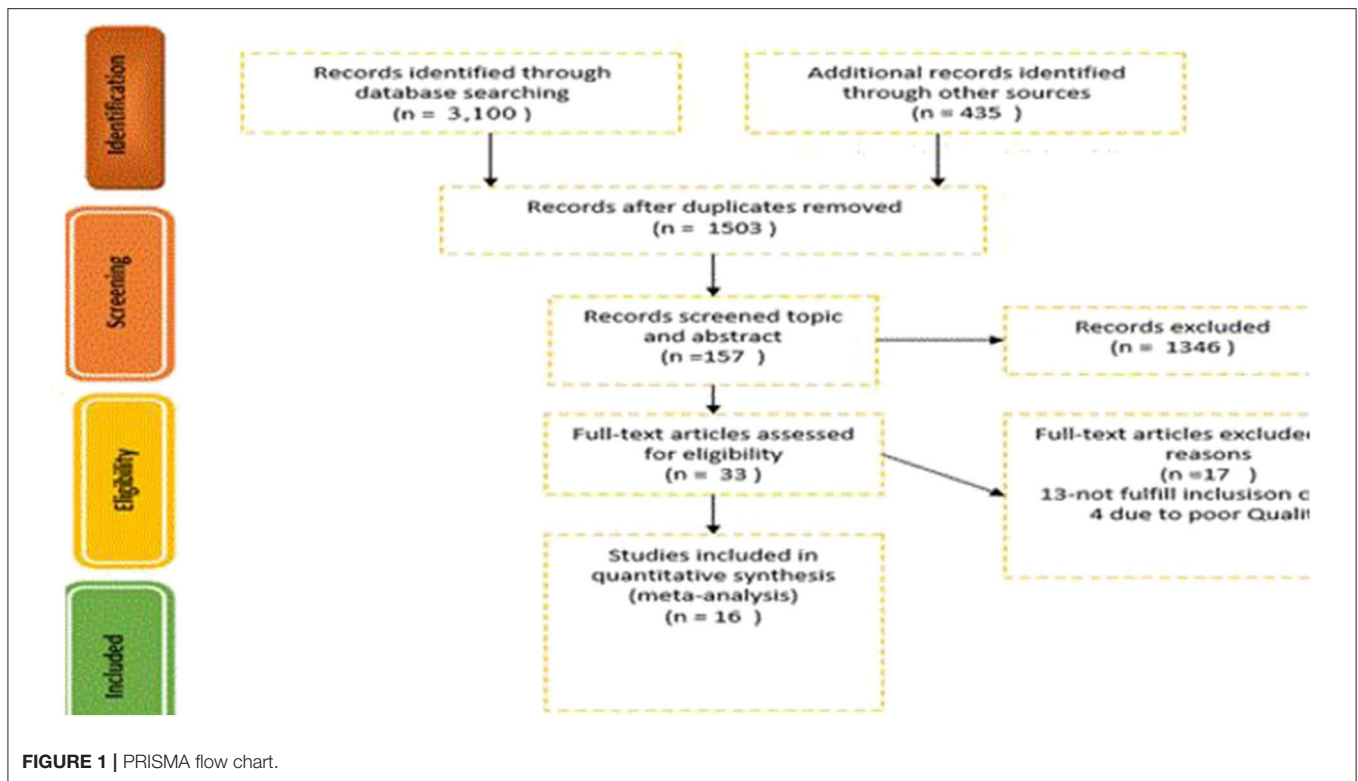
Identification

Records identified through database searching (n = 3,100 )

Additional records identified through other sources (n = 435 )

Screening

Records after duplicates removed (n = 1503 )

Records screened topic and abstract (n =157 )

Records excluded (n = 1346 )

Eligibility

Full-text articles assessed for eligibility (n = 33 )

Full-text articles exclude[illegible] reasons (n =17 ) 13-not fulfill inclusison c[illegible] 4 due to poor Quali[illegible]

Included

Studies included in quantitative synthesis (meta-analysis) (n = 16 )

FIGURE 1 | PRISMA flow chart.